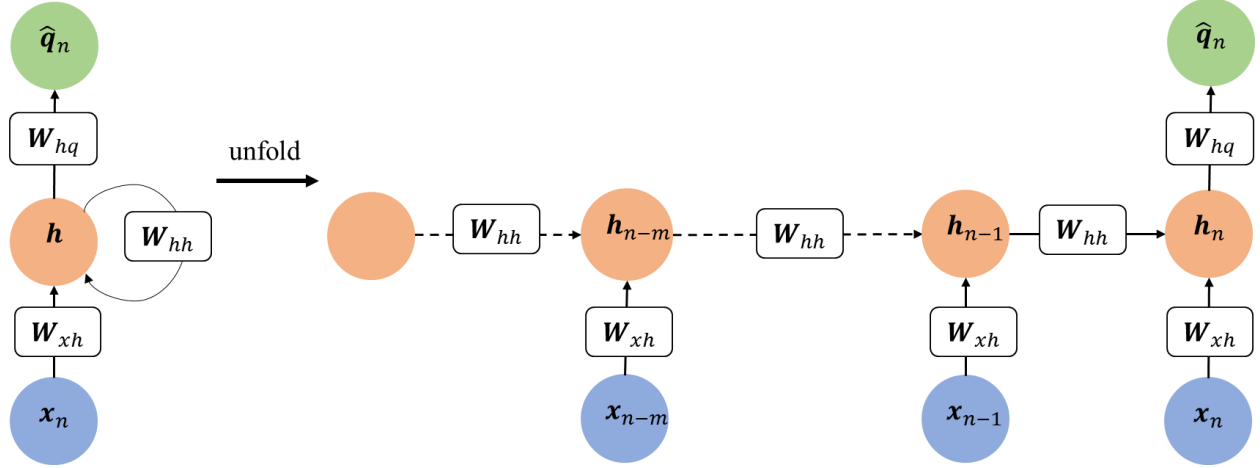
$\hat{\boldsymbol{q}}_n$

$\boldsymbol{W}_{hq}$

$\boldsymbol{h}$

$\boldsymbol{W}_{hh}$

$\boldsymbol{W}_{xh}$

$\boldsymbol{x}_n$

unfold

$\boldsymbol{W}_{hh}$

$\boldsymbol{h}_{n-m}$

$\boldsymbol{W}_{hh}$

$\boldsymbol{h}_{n-1}$

$\boldsymbol{W}_{hh}$

$\hat{\boldsymbol{q}}_n$

$\boldsymbol{W}_{hq}$

$\boldsymbol{h}_n$

$\boldsymbol{W}_{xh}$

$\boldsymbol{x}_{n-m}$

$\boldsymbol{W}_{xh}$

$\boldsymbol{x}_{n-1}$

$\boldsymbol{W}_{xh}$

$\boldsymbol{x}_n$